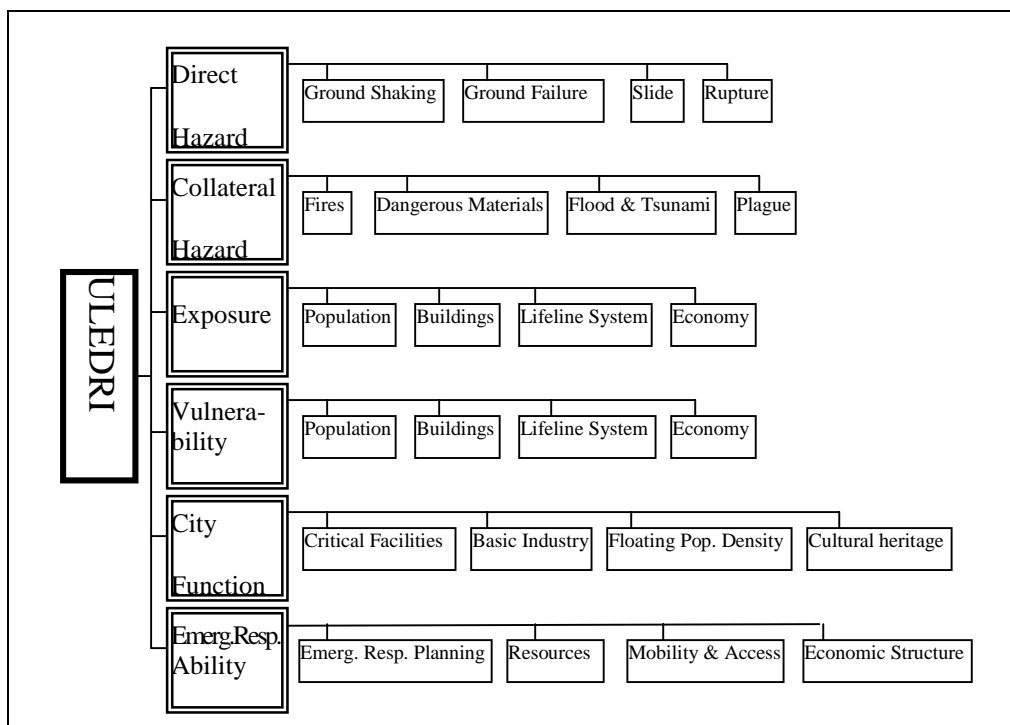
ULEDRI

Direct Hazard

Ground Shaking

Ground Failure

Slide

Rupture

Collateral Hazard

Fires

Dangerous Materials

Flood & Tsunami

Plague

Exposure

Population

Buildings

Lifeline System

Economy

Vulnerability

Population

Buildings

Lifeline System

Economy

City Function

Critical Facilities

Basic Industry

Floating Pop. Density

Cultural heritage

Emerg.Resp. Ability

Emerg. Resp. Planning

Resources

Mobility & Access

Economic Structure